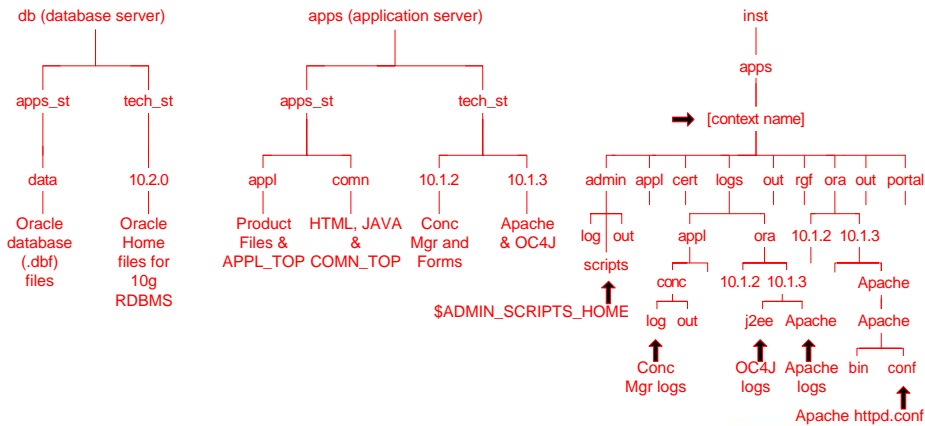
db (database server)

apps_st

data

Oracle database (.dbf) files

tech_st

10.2.0

Oracle Home files for 10g RDBMS

apps (application server)

apps_st

appl

Product Files & APPL_TOP

comn

HTML, JAVA & COMN_TOP

tech_st

10.1.2

Conc Mgr and Forms

10.1.3

Apache & OC4J

inst

apps

[context name]

admin

log out

scripts

$ADMIN_SCRIPTS_HOME

appl

cert

logs

appl

conc

log out

Conc Mgr logs

ora

10.1.2 10.1.3

j2ee Apache

OC4J logs

Apache logs

out

rgf

ora

10.1.2 10.1.3

Apache

Apache

bin conf

Apache httpd.conf

out

portal